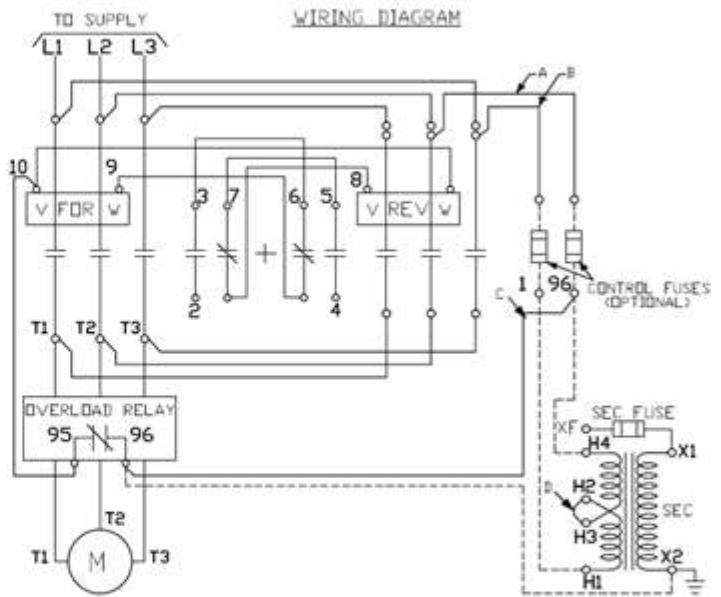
TO SUPPLY

WIRING DIAGRAM

L1 L2 L3

A B

10 9

V FOR W

3 7 6 5

8

V REV W

2 4

C 1 96

CONTROL FUSES (OPTIONAL)

T1 T2 T3

OVERLOAD RELAY

95 96

SEC FUSE

XF

H4

X1

D

H2

H3

SEC

X2

H1

T2

T1 M T3